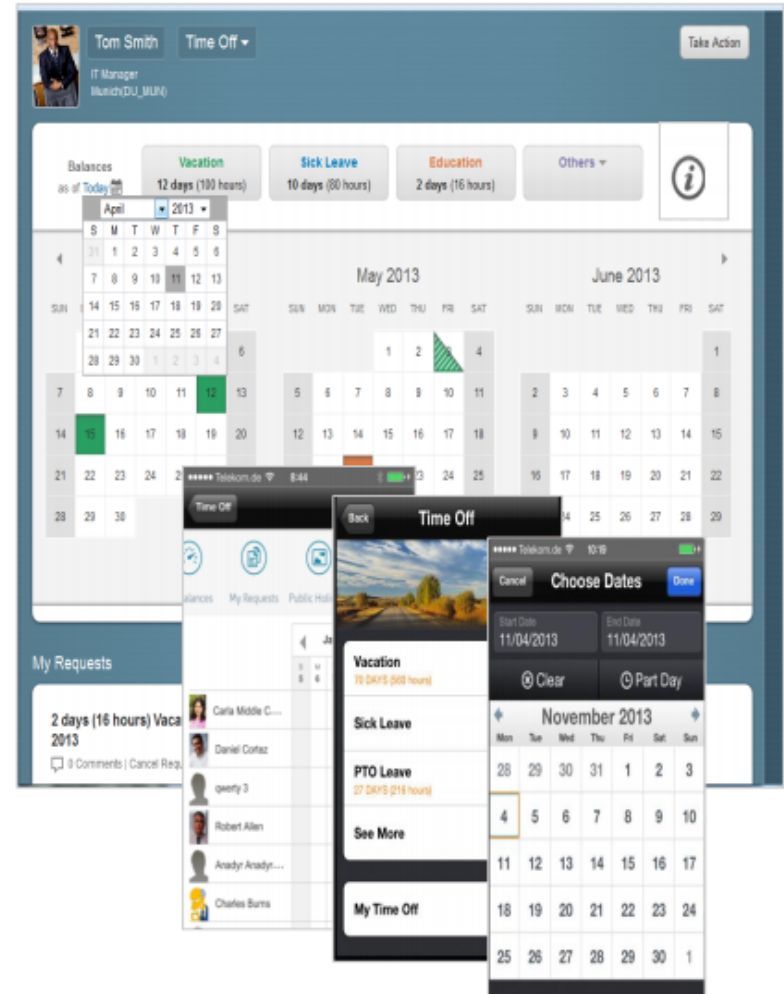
Tom Smith
Time Off
IT Manager
Munich(DU_MUN)
Take Action

Balances as of Today
Vacation
12 days (100 hours)
Sick Leave
10 days (80 hours)
Education
2 days (16 hours)
Others

April 2013

| S | M | T | W | T | F | S |
|---|---|---|---|---|---|---|
| 31 | 1 | 2 | 3 | 4 | 5 | 6 |
| 7 | 8 | 9 | 10 | 11 | 12 | 13 |
| 14 | 15 | 16 | 17 | 18 | 19 | 20 |
| 21 | 22 | 23 | 24 | 25 | 26 | 27 |
| 28 | 29 | 30 | 1 | 2 | 3 | 4 |

SUN SAT
6
7 8 9 10 11 12 13
14 15 16 17 18 19 20
21 22 23 24
28 29 30

May 2013

| SUN | MON | TUE | WED | THU | FRI | SAT |
|---|---|---|---|---|---|---|
| | | | 1 | 2 | 3 | 4 |
| 5 | 6 | 7 | 8 | 9 | 10 | 11 |
| 12 | 13 | 14 | 15 | 16 | 17 | 18 |
| | | | | 23 | 24 | 25 |

June 2013

| SUN | MON | TUE | WED | THU | FRI | SAT |
|---|---|---|---|---|---|---|
| | | | | | | 1 |
| 2 | 3 | 4 | 5 | 6 | 7 | 8 |
| 9 | 10 | 11 | 12 | 13 | 14 | 15 |
| 16 | 17 | 18 | 19 | 20 | 21 | 22 |
| | 24 | 25 | 26 | 27 | 28 | 29 |

My Requests
2 days (16 hours) Vaca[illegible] 2013
0 Comments | Cancel Requ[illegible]

Telekom.de 8:44
Time Off
Balances My Requests Public Holi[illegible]
Carla Middle C...
Daniel Cortez
qwerty 3
Robert Allen
Anadyr Anadyr...
Charles Burns

Back Time Off
Vacation
70 DAYS (560 hours)
Sick Leave
PTO Leave
27 DAYS (216 hours)
See More
My Time Off

Telekom.de 10:19
Cancel Choose Dates Done
Start Date
11/04/2013
End Date
11/04/2013
Clear
Part Day
November 2013

| Mon | Tue | Wed | Thu | Fri | Sat | Sun |
|---|---|---|---|---|---|---|
| 28 | 29 | 30 | 31 | 1 | 2 | 3 |
| 4 | 5 | 6 | 7 | 8 | 9 | 10 |
| 11 | 12 | 13 | 14 | 15 | 16 | 17 |
| 18 | 19 | 20 | 21 | 22 | 23 | 24 |
| 25 | 26 | 27 | 28 | 29 | 30 | 1 |